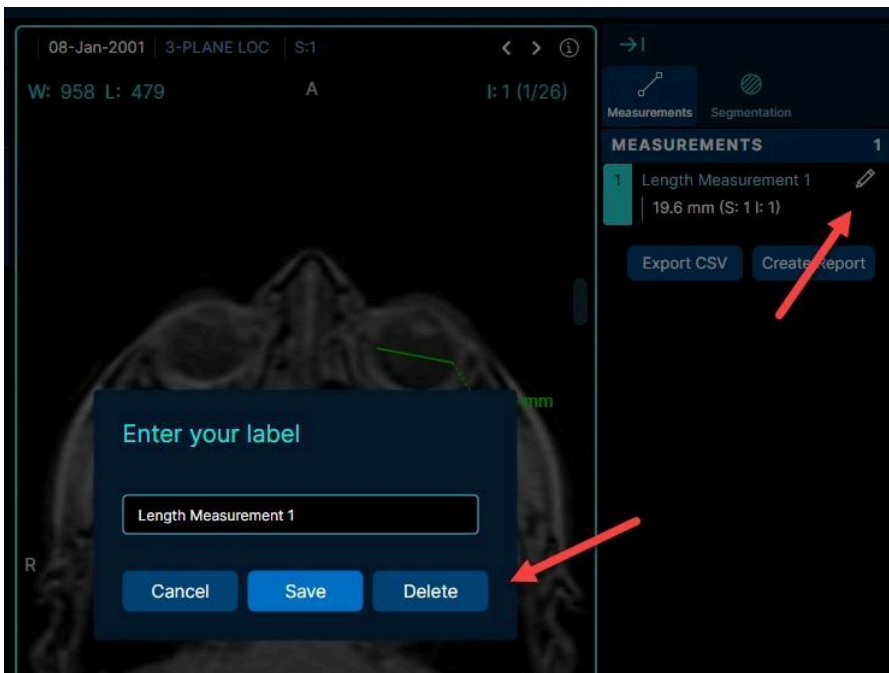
08-Jan-2001 3-PLANE LOC S:1

W: 958 L: 479

A

I: 1 (1/26)

mm

R

Enter your label

Length Measurement 1

Cancel Save Delete

→I

Measurements Segmentation

MEASUREMENTS 1

1 Length Measurement 1

19.6 mm (S: 1 I: 1)

Export CSV Create Report